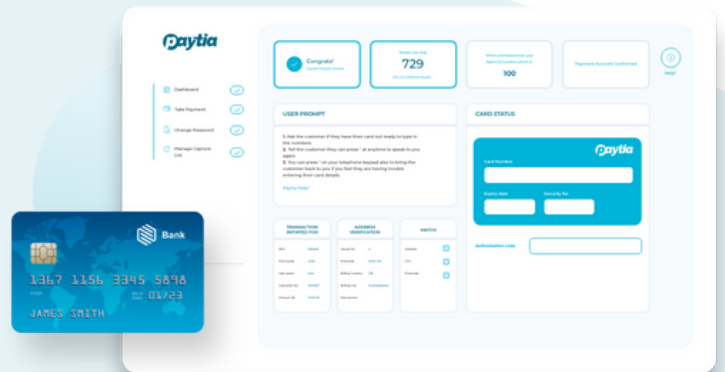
paytia

Dashboard

Take Payment

Change Password

Manage Capture List

Congrats!

729

100

Payment Account Confirmed

Help!

USER PROMPT

1. Ask the customer if they have their card out ready to type in the numbers
2. Tell the customer they can press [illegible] at anytime to speak to you again
3. You can press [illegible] on your telephone keypad also to bring the customer back to you if you feel they are having trouble entering their card details

Paytia Help!

CARD STATUS

paytia

Card Number

Expiry date

Security No

Authorisation code

TRANSACTION INITIATED FOR

ADDRESS VERIFICATION

MATCH

Bank

1367 1156 3345 5898

01/23

JAMES SMITH